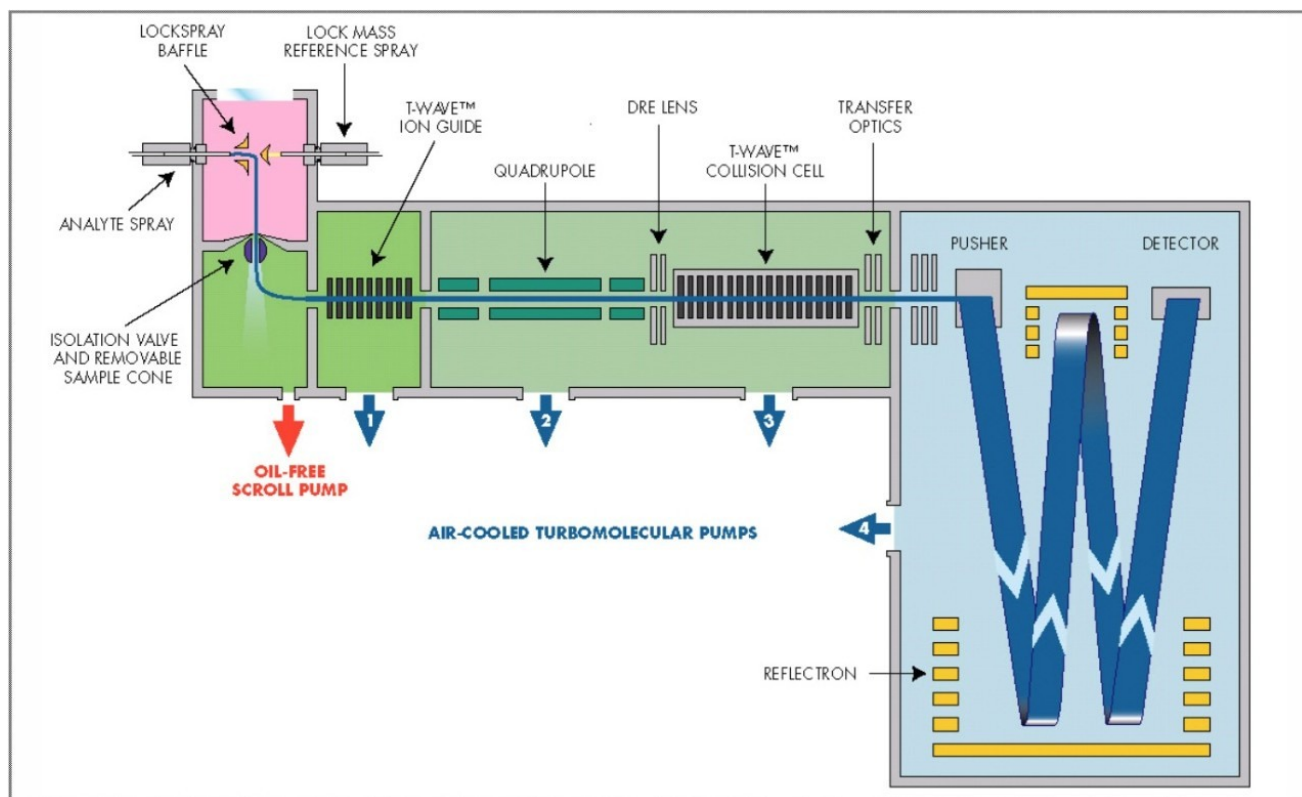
LOCKSPRAY BAFFLE

LOCK MASS REFERENCE SPRAY

T-WAVE™ ION GUIDE

DRE LENS

TRANSFER OPTICS

QUADRUPOLE

T-WAVE™ COLLISION CELL

ANALYTE SPRAY

PUSHER

DETECTOR

ISOLATION VALVE AND REMOVABLE SAMPLE CONE

1

2

3

OIL-FREE SCROLL PUMP

AIR-COOLED TURBOMOLECULAR PUMPS

4

REFLECTRON